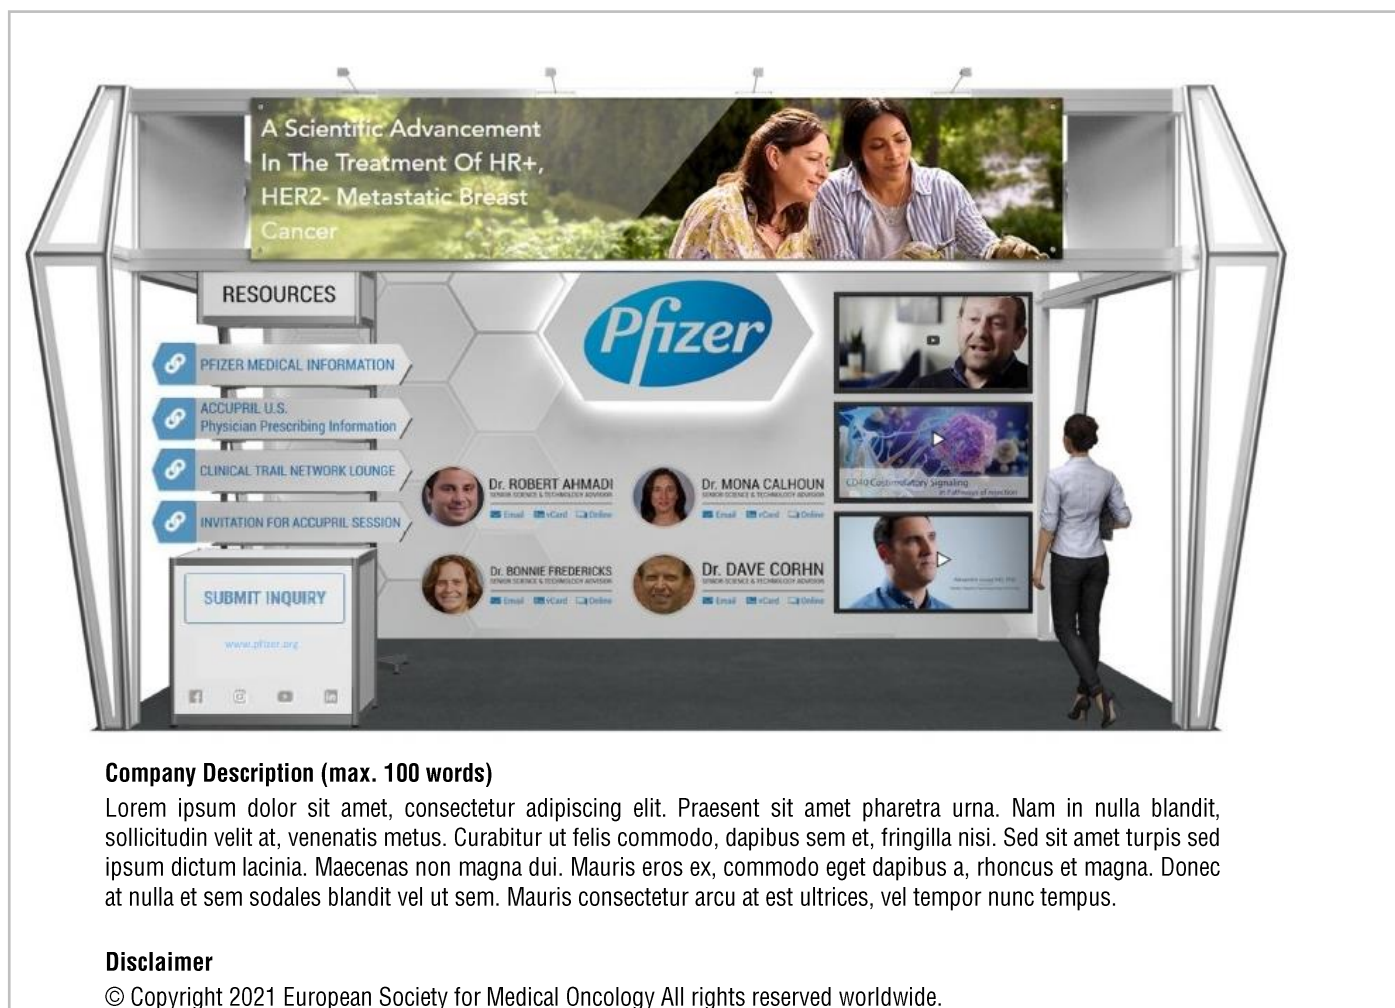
A Scientific Advancement In The Treatment Of HR+, HER2- Metastatic Breast Cancer

RESOURCES

PFIZER MEDICAL INFORMATION

ACCUPRIL U.S. Physician Prescribing Information

CLINICAL TRAIL NETWORK LOUNGE

INVITATION FOR ACCUPRIL SESSION

SUBMIT INQUIRY

www.pfizer.org

Pfizer

Dr. ROBERT AHMADI
SENIOR SCIENCE & TECHNOLOGY ADVISOR
Email vCard Online

Dr. MONA CALHOUN
SENIOR SCIENCE & TECHNOLOGY ADVISOR
Email vCard Online

Dr. BONNIE FREDERICKS
SENIOR SCIENCE & TECHNOLOGY ADVISOR
Email vCard Online

Dr. DAVE CORHN
SENIOR SCIENCE & TECHNOLOGY ADVISOR
Email vCard Online

CD40 Costimulatory Signaling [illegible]

**Company Description (max. 100 words)**
Lorem ipsum dolor sit amet, consectetur adipiscing elit. Praesent sit amet pharetra urna. Nam in nulla blandit, sollicitudin velit at, venenatis metus. Curabitur ut felis commodo, dapibus sem et, fringilla nisi. Sed sit amet turpis sed ipsum dictum lacinia. Maecenas non magna dui. Mauris eros ex, commodo eget dapibus a, rhoncus et magna. Donec at nulla et sem sodales blandit vel ut sem. Mauris consectetur arcu at est ultrices, vel tempor nunc tempus.

**Disclaimer**
© Copyright 2021 European Society for Medical Oncology All rights reserved worldwide.